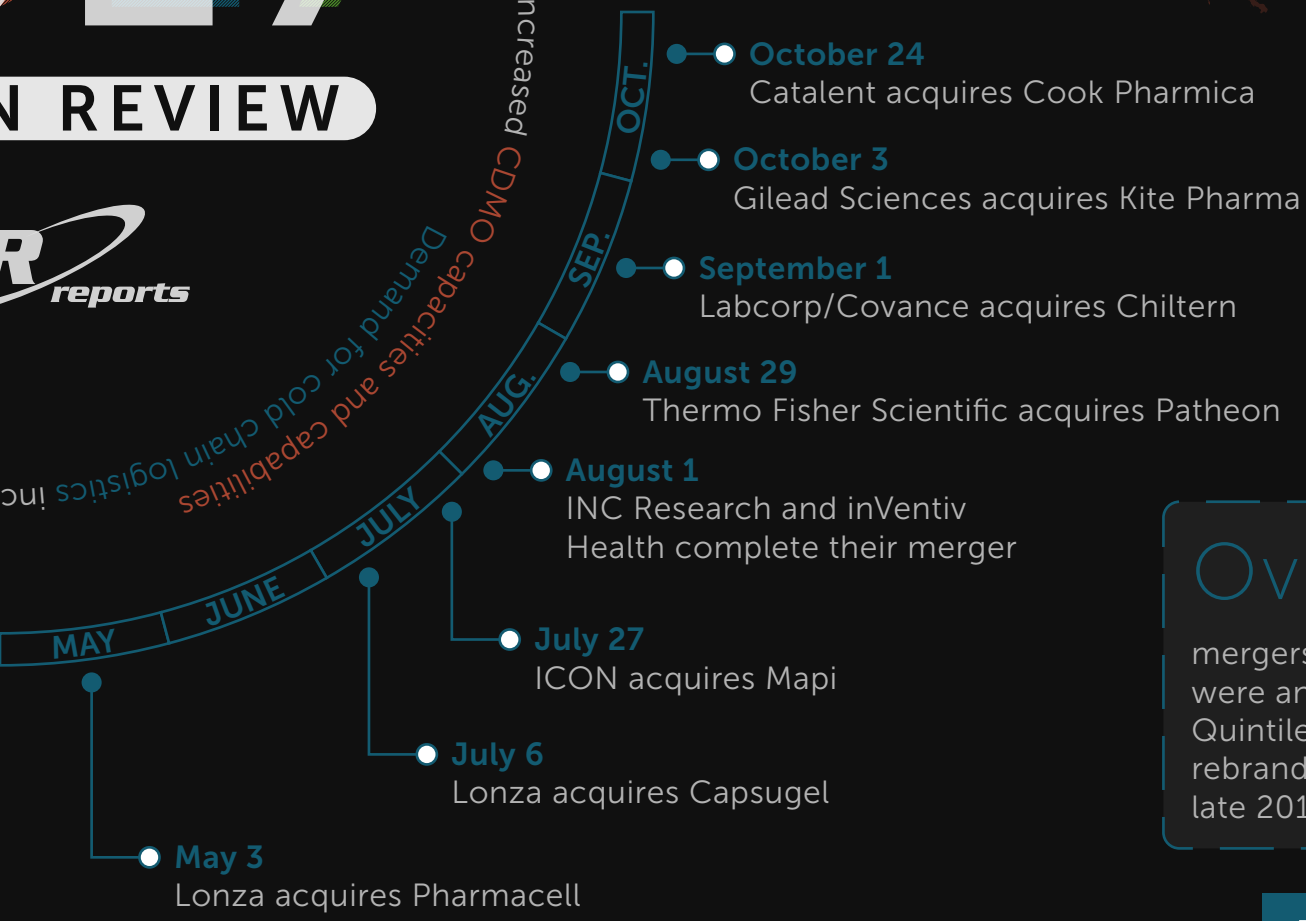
N REVIEW

reports

ncreased CDMO capacities and capabilities

Demand for cold chain logistics inc

MAY JUNE JULY AUG. SEP. OCT.

October 24
Catalent acquires Cook Pharmica

October 3
Gilead Sciences acquires Kite Pharma

September 1
Labcorp/Covance acquires Chiltern

August 29
Thermo Fisher Scientific acquires Patheon

August 1
INC Research and inVentiv Health complete their merger

July 27
ICON acquires Mapi

July 6
Lonza acquires Capsugel

May 3
Lonza acquires Pharmacell

Ov

mergers
were an
Quintile
rebrand
late 201